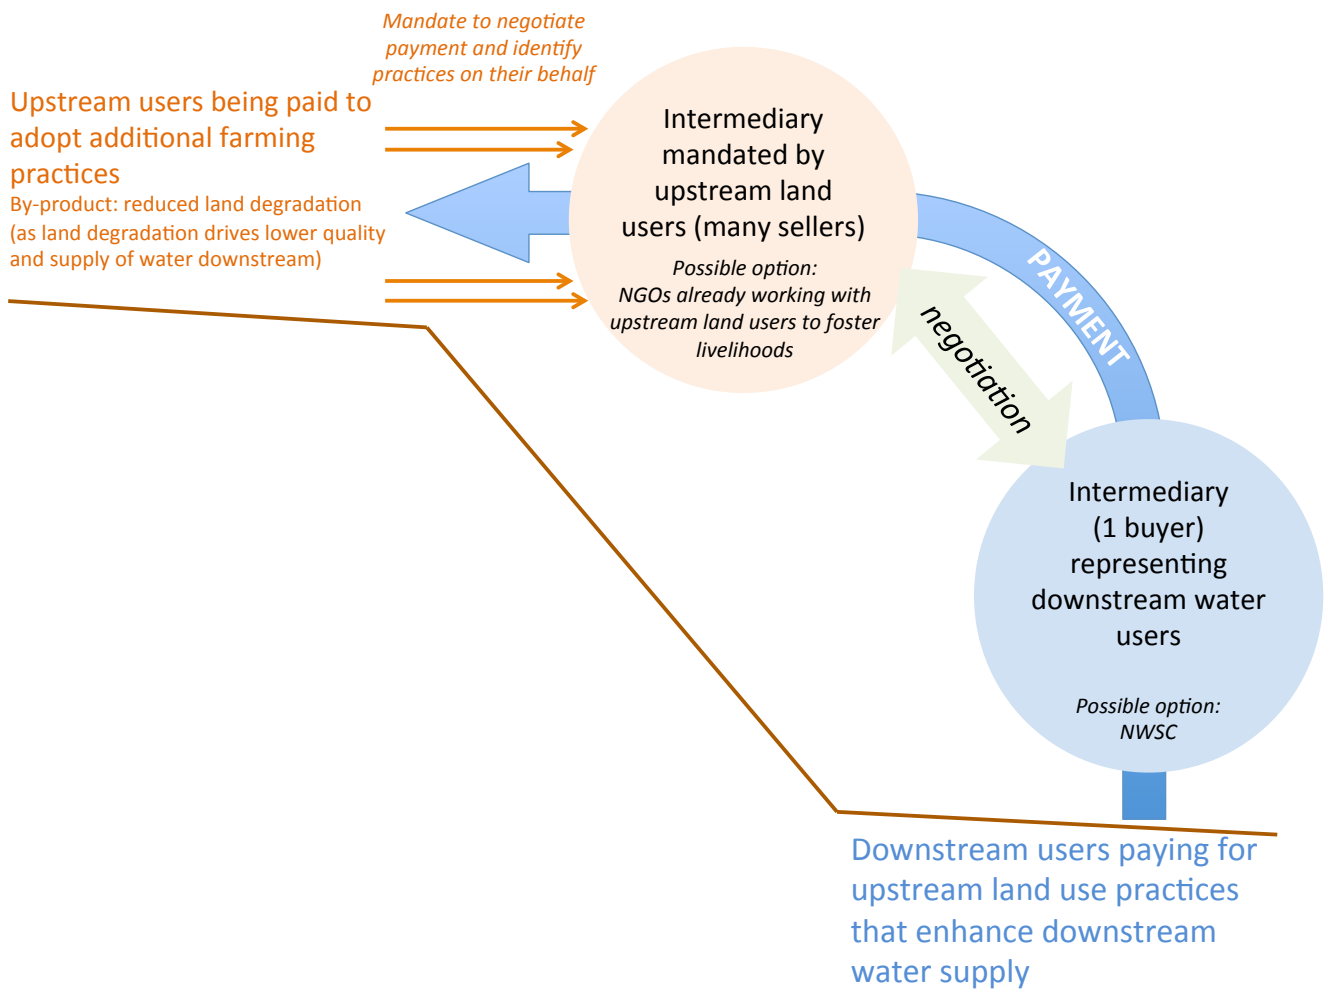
Mandate to negotiate payment and identify practices on their behalf

Upstream users being paid to adopt additional farming practices

By-product: reduced land degradation (as land degradation drives lower quality and supply of water downstream)

Intermediary mandated by upstream land users (many sellers)

Possible option: NGOs already working with upstream land users to foster livelihoods

PAYMENT

negotiation

Intermediary (1 buyer) representing downstream water users

Possible option: NWSC

Downstream users paying for upstream land use practices that enhance downstream water supply